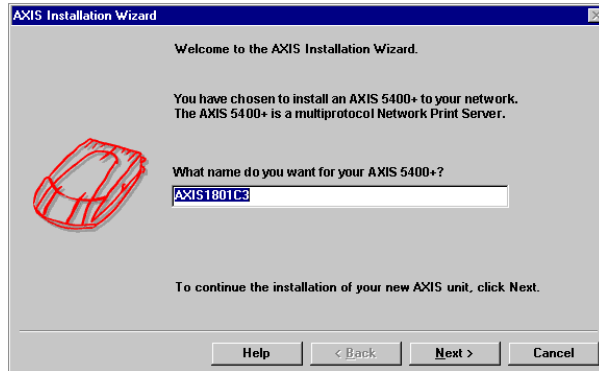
AXIS Installation Wizard

Welcome to the AXIS Installation Wizard.

You have chosen to install an AXIS 5400+ to your network. The AXIS 5400+ is a multiprotocol Network Print Server.

What name do you want for your AXIS 5400+?

AXIS1801C3

To continue the installation of your new AXIS unit, click Next.

Help

< Back

Next >

Cancel